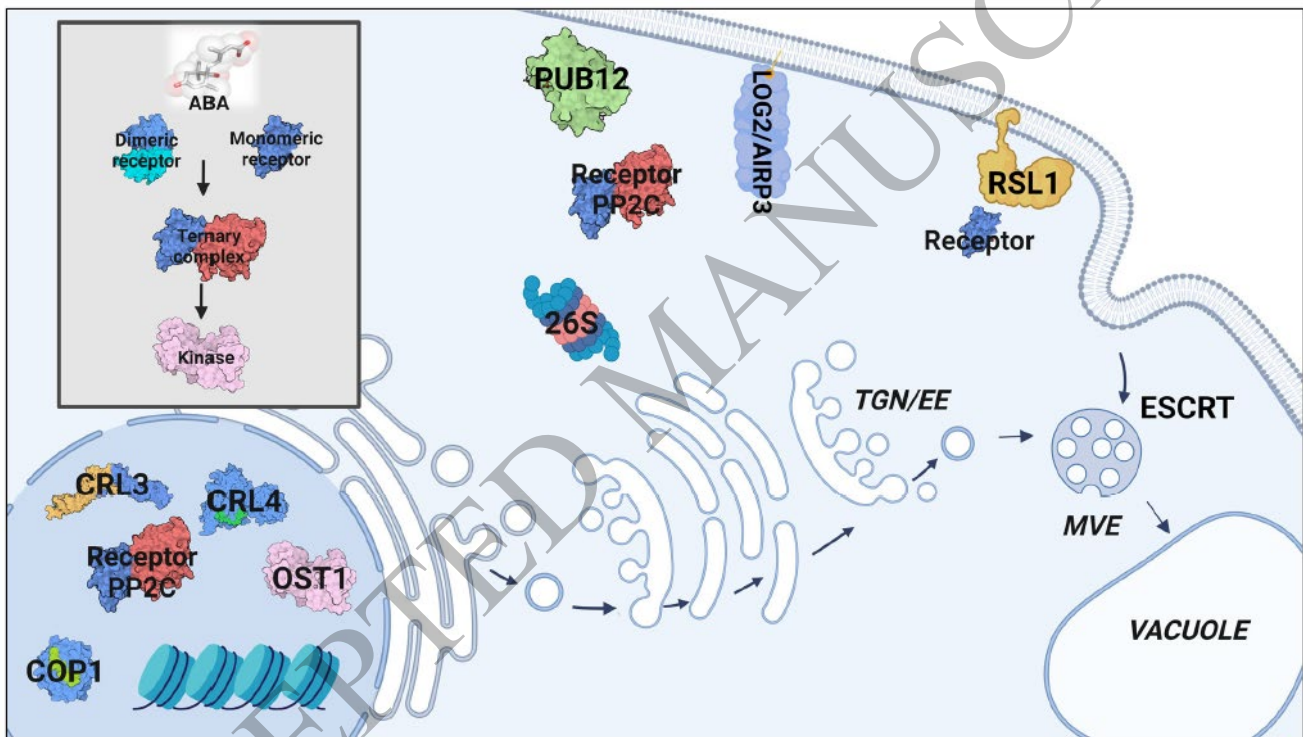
ABA

Dimeric receptor

Monomeric receptor

Ternary complex

Kinase

PUB12

LOG2/AIRP3

Receptor PP2C

RSL1

Receptor

26S

TGN/EE

ESCRT

MVE

VACUOLE

CRL3

CRL4

Receptor PP2C

OST1

COP1

ACCEPTED MANUSC